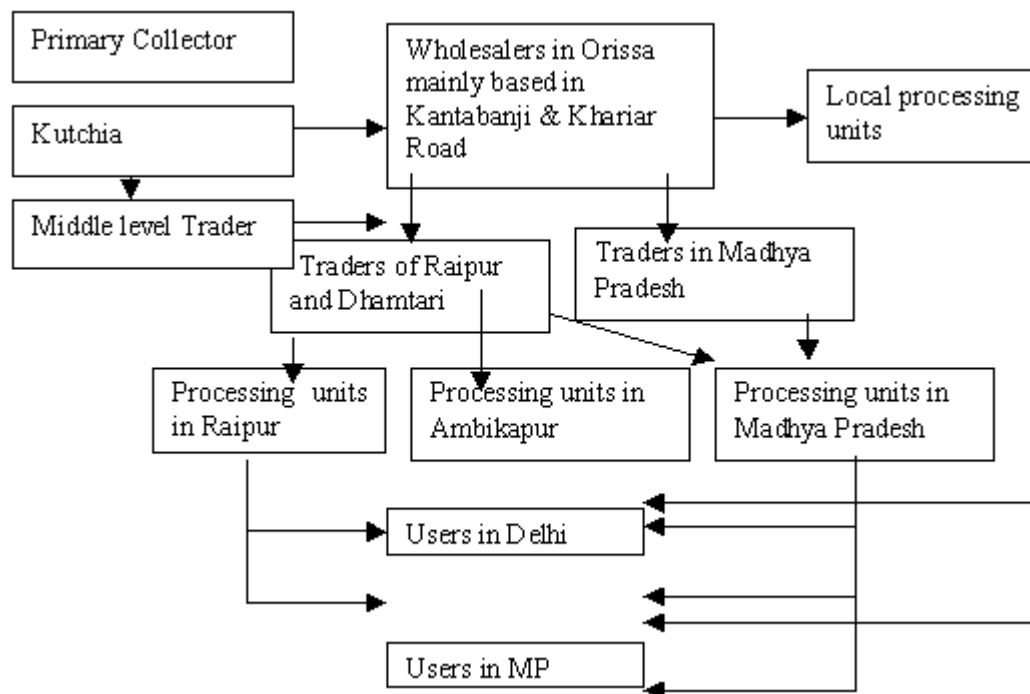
Primary Collector

Wholesalers in Orissa mainly based in Kantabanji & Khariar Road

Local processing units

Kutchia

Middle level Trader

Traders of Raipur and Dhamtari

Traders in Madhya Pradesh

Processing units in Raipur

Processing units in Ambikapur

Processing units in Madhya Pradesh

Users in Delhi

Users in MP